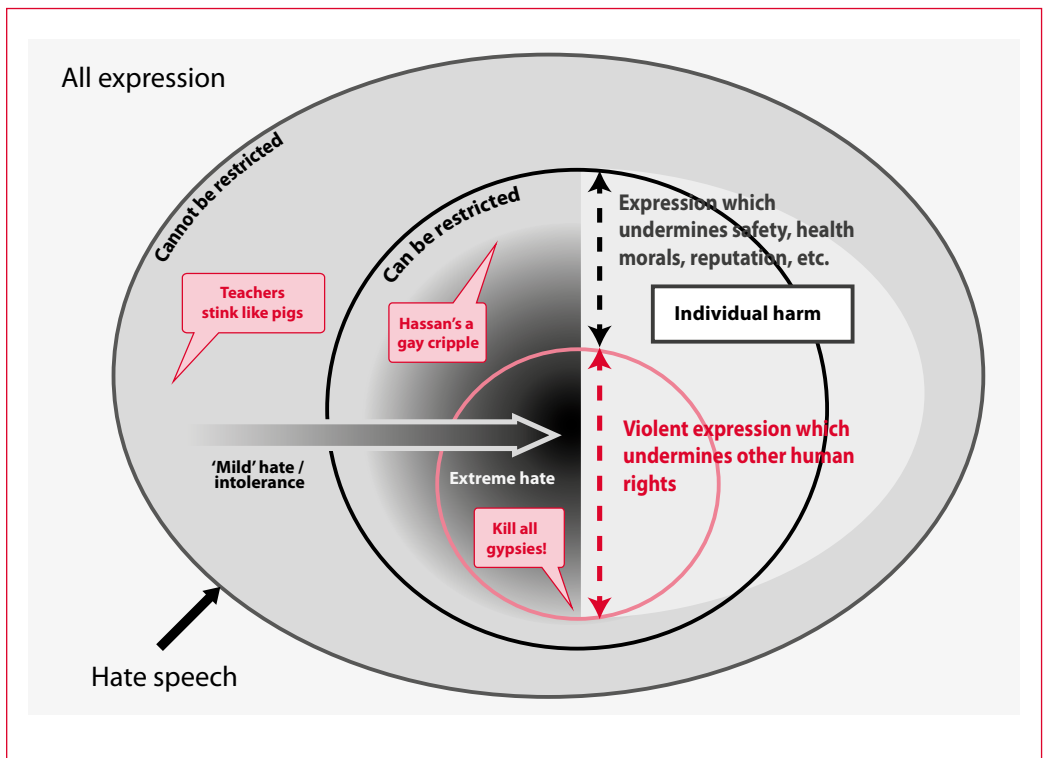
All expression

Cannot be restricted

Can be restricted

Expression which undermines safety, health morals, reputation, etc.

Individual harm

Teachers stink like pigs

Hassan's a gay cripple

Violent expression which undermines other human rights

'Mild' hate / intolerance

Extreme hate

Kill all gypsies!

Hate speech